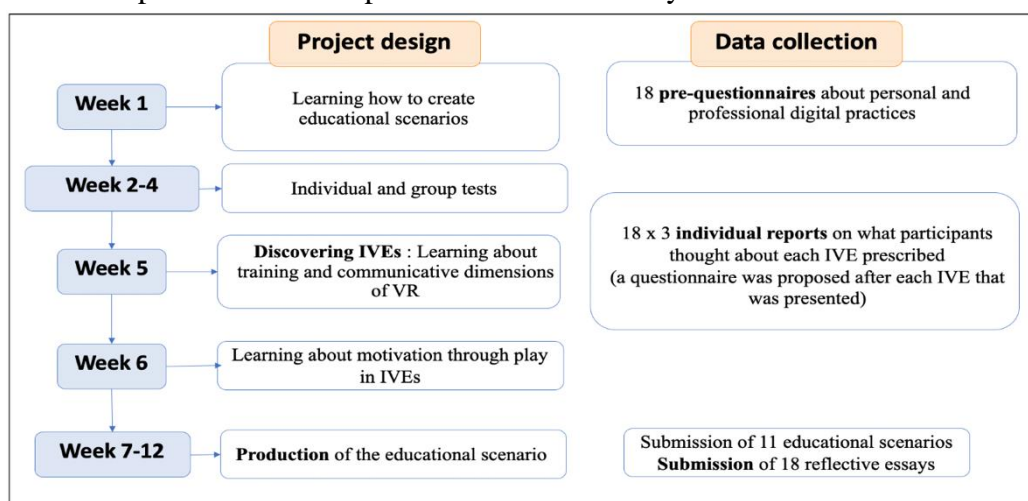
Project design

Data collection

Week 1

Learning how to create educational scenarios

18 **pre-questionnaires** about personal and professional digital practices

Week 2-4

Individual and group tests

18 x 3 **individual reports** on what participants thought about each IVE prescribed (a questionnaire was proposed after each IVE that was presented)

Week 5

**Discovering IVEs** : Learning about training and communicative dimensions of VR

Week 6

Learning about motivation through play in IVEs

Week 7-12

**Production** of the educational scenario

Submission of 11 educational scenarios
**Submission** of 18 reflective essays